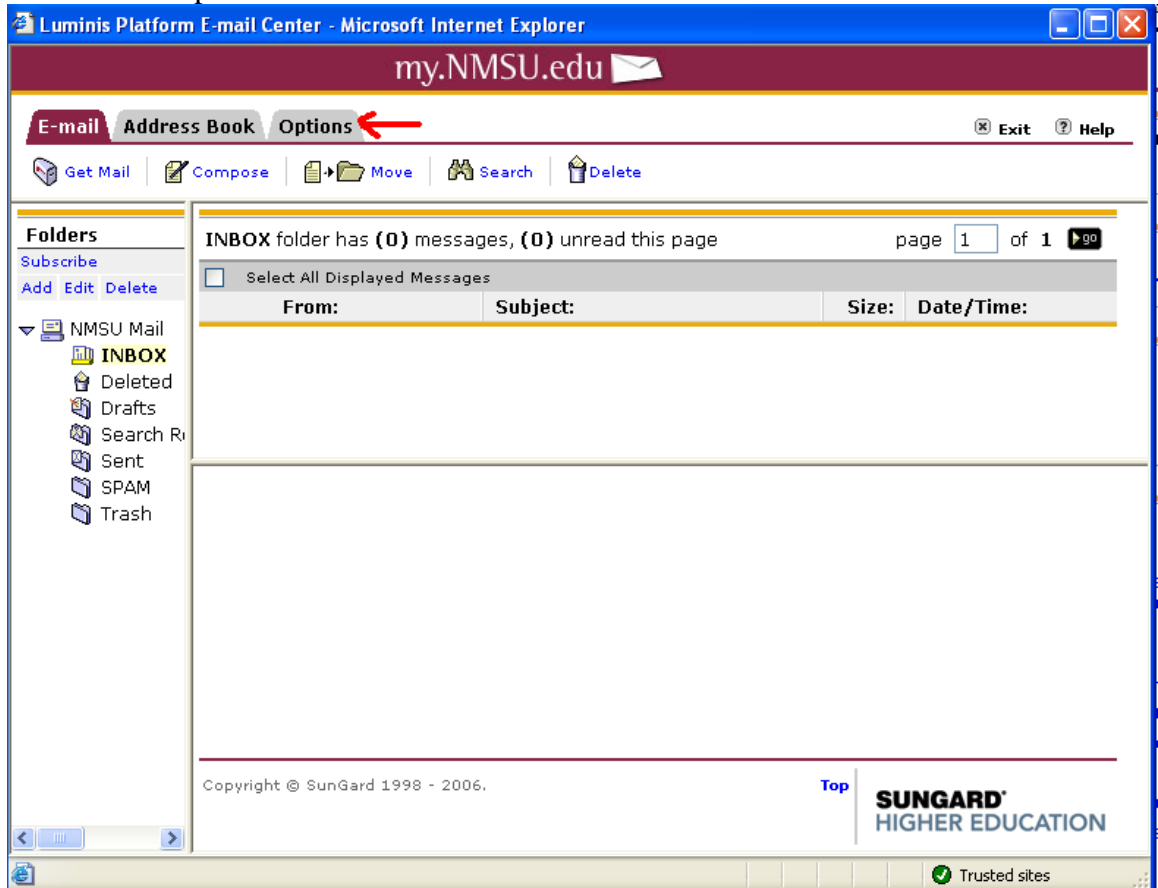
Luminis Platform E-mail Center - Microsoft Internet Explorer

my.NMSU.edu

E-mail Address Book Options

Exit Help

Get Mail | Compose | Move | Search | Delete

Folders
Subscribe
Add Edit Delete

NMSU Mail
INBOX
Deleted
Drafts
Search R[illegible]
Sent
SPAM
Trash

INBOX folder has (0) messages, (0) unread this page

page 1 of 1 go

Select All Displayed Messages

| From: | Subject: | Size: | Date/Time: |
|---|---|---|---|

Copyright © SunGard 1998 - 2006.

Top

SUNGARD HIGHER EDUCATION

Trusted sites